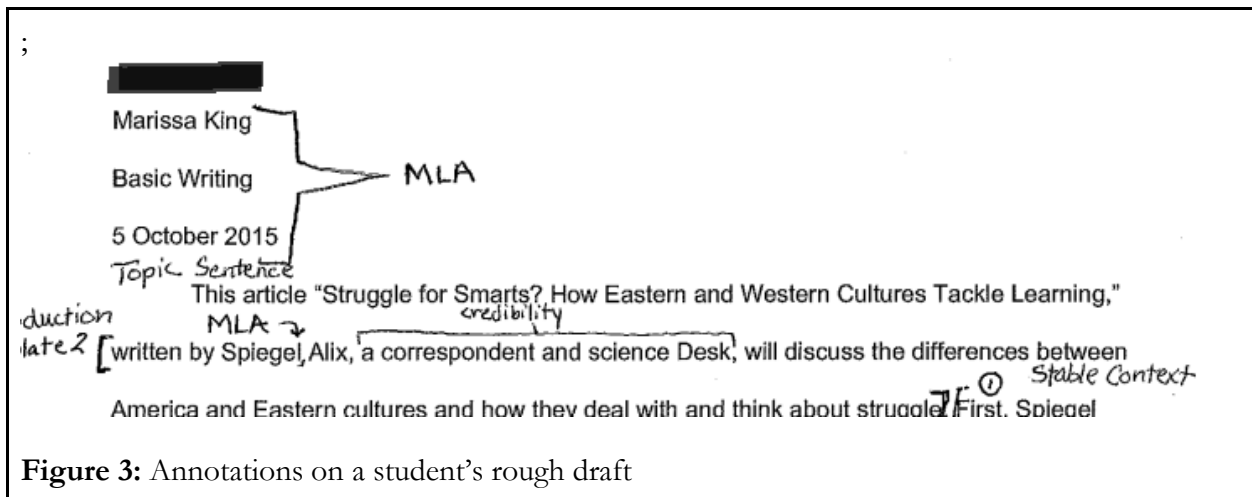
;

Marissa King

Basic Writing

5 October 2015

MLA

Topic Sentence

This article "Struggle for Smarts? How Eastern and Western Cultures Tackle Learning,"

duction
late 2

MLA →

credibility

written by Spiegel, Alix, a correspondent and science Desk, will discuss the differences between

① Stable Context

America and Eastern cultures and how they deal with and think about struggle. First, Spiegel

**Figure 3:** Annotations on a student's rough draft